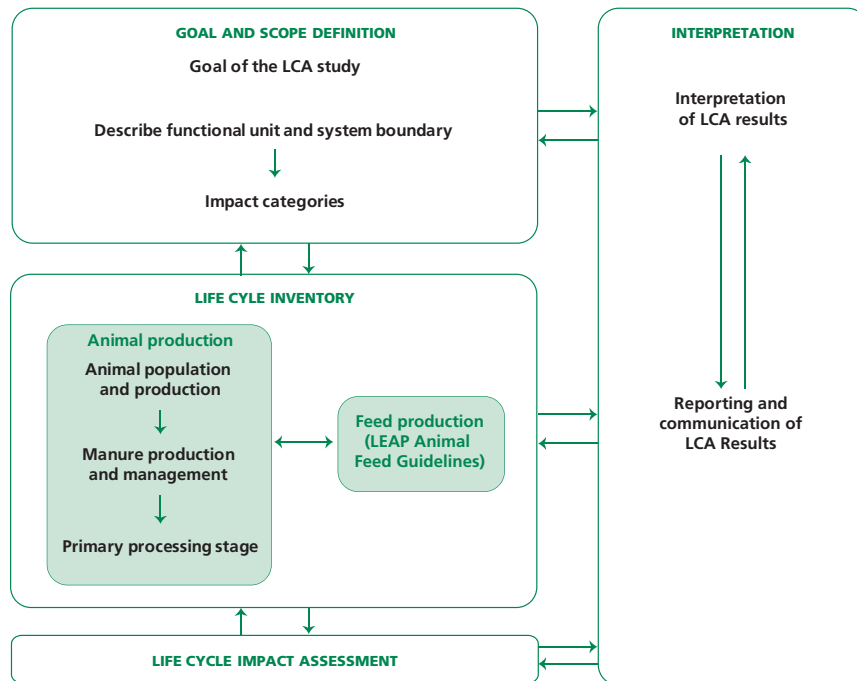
GOAL AND SCOPE DEFINITION

Goal of the LCA study

Describe functional unit and system boundary

Impact categories

INTERPRETATION

Interpretation of LCA results

Reporting and communication of LCA Results

LIFE CYCLE INVENTORY

Animal production

Animal population and production

Manure production and management

Primary processing stage

Feed production (LEAP Animal Feed Guidelines)

LIFE CYCLE IMPACT ASSESSMENT